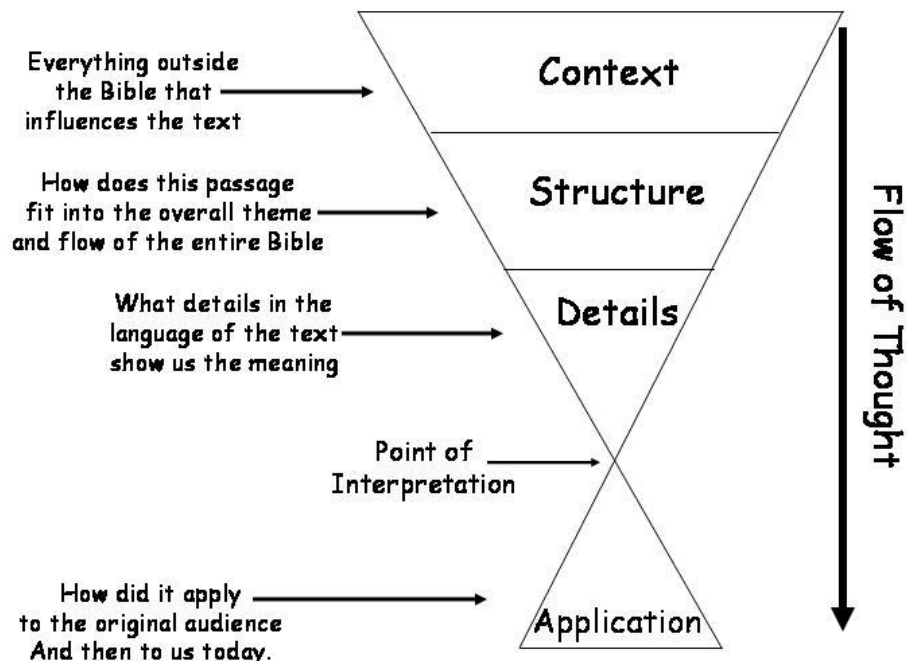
Everything outside the Bible that influences the text

Context

How does this passage fit into the overall theme and flow of the entire Bible

Structure

What details in the language of the text show us the meaning

Details

Point of Interpretation

How did it apply to the original audience And then to us today.

Application

Flow of Thought